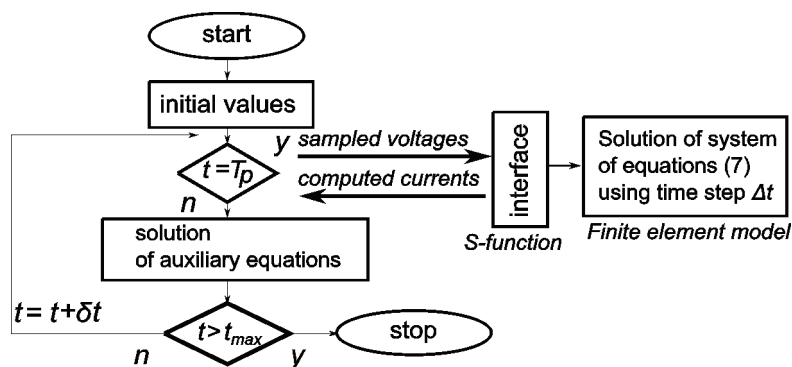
start

initial values

$t = T_p$

y

sampled voltages

computed currents

interface

Solution of system of equations (7) using time step $\Delta t$

S-function

Finite element model

n

solution of auxiliary equations

$t = t + \delta t$

$t > t_{max}$

stop

n

y